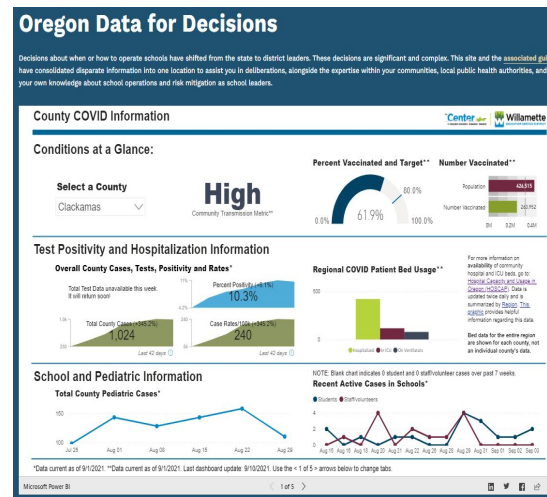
Oregon Data for Decisions

Decisions about when or how to operate schools have shifted from the state to district leaders. These decisions are significant and complex. This site and the associated gu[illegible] have consolidated disparate information into one location to assist you in deliberations, alongside the expertise within your communities, local public health authorities, and your own knowledge about school operations and risk mitigation as school leaders.

County COVID Information

Center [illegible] Willamette

Conditions at a Glance:

Select a County

Clackamas

High

Community Transmission Metric**

Percent Vaccinated and Target**

80.0%

0.0%

61.9%

100.0%

Number Vaccinated**

Population

434,515

Number Vaccinated

240,952

0M 0.2M 0.4M

Test Positivity and Hospitalization Information

Overall County Cases, Tests, Positivity and Rates*

Total Test Data unavailable this week. It will return soon!

Percent Positivity (+6.1%)

10.3%

Total County Cases (+345.2%)

1,024

Case Rates/100k (+345.2%)

240

Last 42 days

Last 42 days

Regional COVID Patient Bed Usage**

500

0

Hospitalized In ICU On Ventilators

For more information on availability of community hospital and ICU beds, go to: Hospital Capacity and Usage in Oregon (HOSCAP). Data is updated twice daily and is summarized by Region. This graphic provides helpful information regarding this data.

Bed data for the entire region are shown for each county, not an individual county's data.

School and Pediatric Information

Total County Pediatric Cases*

150

100

Jul 25 Aug 01 Aug 08 Aug 15 Aug 22 Aug 29

NOTE: Blank chart indicates 0 student and 0 staff/volunteer cases over past 7 weeks.

Recent Active Cases in Schools*

Students Staff/volunteers

Aug 15 Aug 18 Aug 20 Aug 22 Aug 24 Aug 26 Aug 28 Aug 31 Sep 01 Sep 02 Sep 03

*Data current as of 9/1/2021. **Data current as of 9/1/2021. Last dashboard update: 9/10/2021. Use the < 1 of 5 > arrows below to change tabs.

Microsoft Power BI

1 of 5